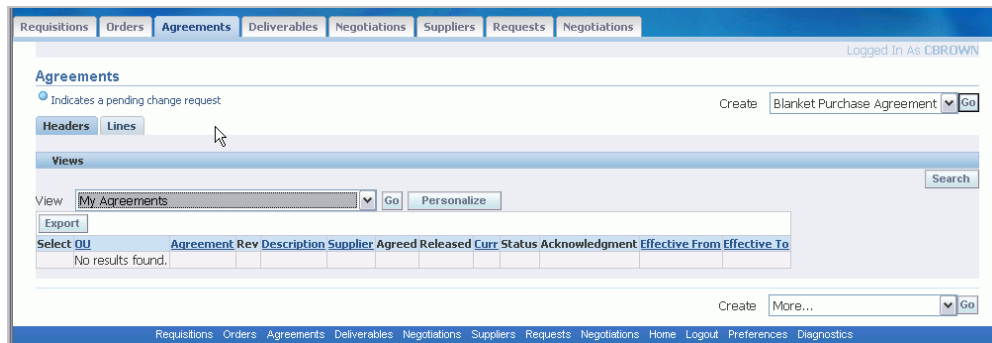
Requisitions | Orders | Agreements | Deliverables | Negotiations | Suppliers | Requests | Negotiations

Logged In As CBROWN

Agreements

Indicates a pending change request

Create Blanket Purchase Agreement Go

Headers | Lines

Views

Search

View My Agreements Go Personalize

Export

| Select | OU | Agreement | Rev | Description | Supplier | Agreed | Released | Curr | Status | Acknowledgment | Effective From | Effective To |
|---|---|---|---|---|---|---|---|---|---|---|---|---|
| | No results found. | | | | | | | | | | | |

Create More... Go

Requisitions Orders Agreements Deliverables Negotiations Suppliers Requests Negotiations Home Logout Preferences Diagnostics